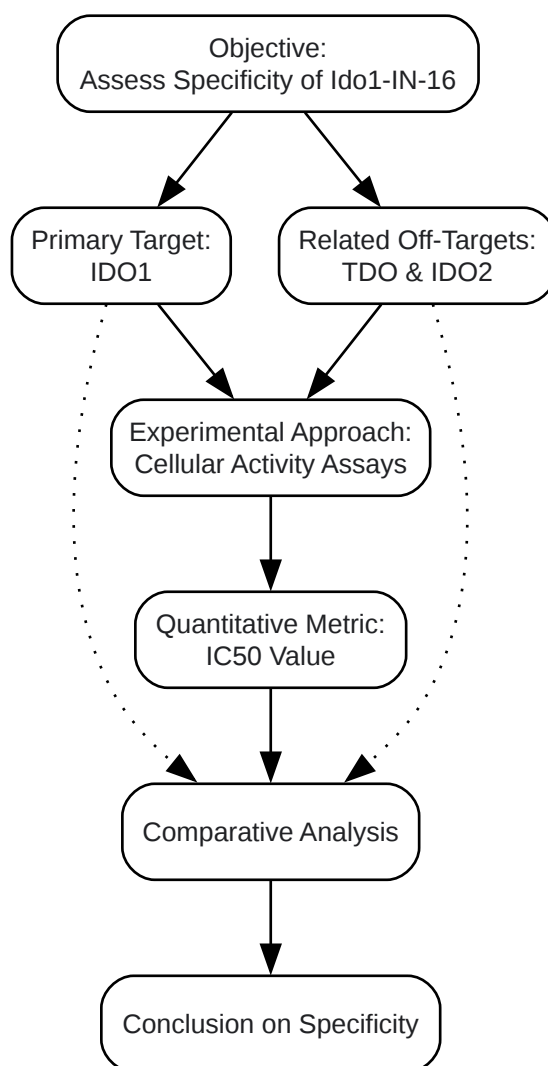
Objective:
Assess Specificity of Ido1-IN-16

Primary Target:
IDO1

Related Off-Targets:
TDO & IDO2

Experimental Approach:
Cellular Activity Assays

Quantitative Metric:
IC50 Value

Comparative Analysis

Conclusion on Specificity